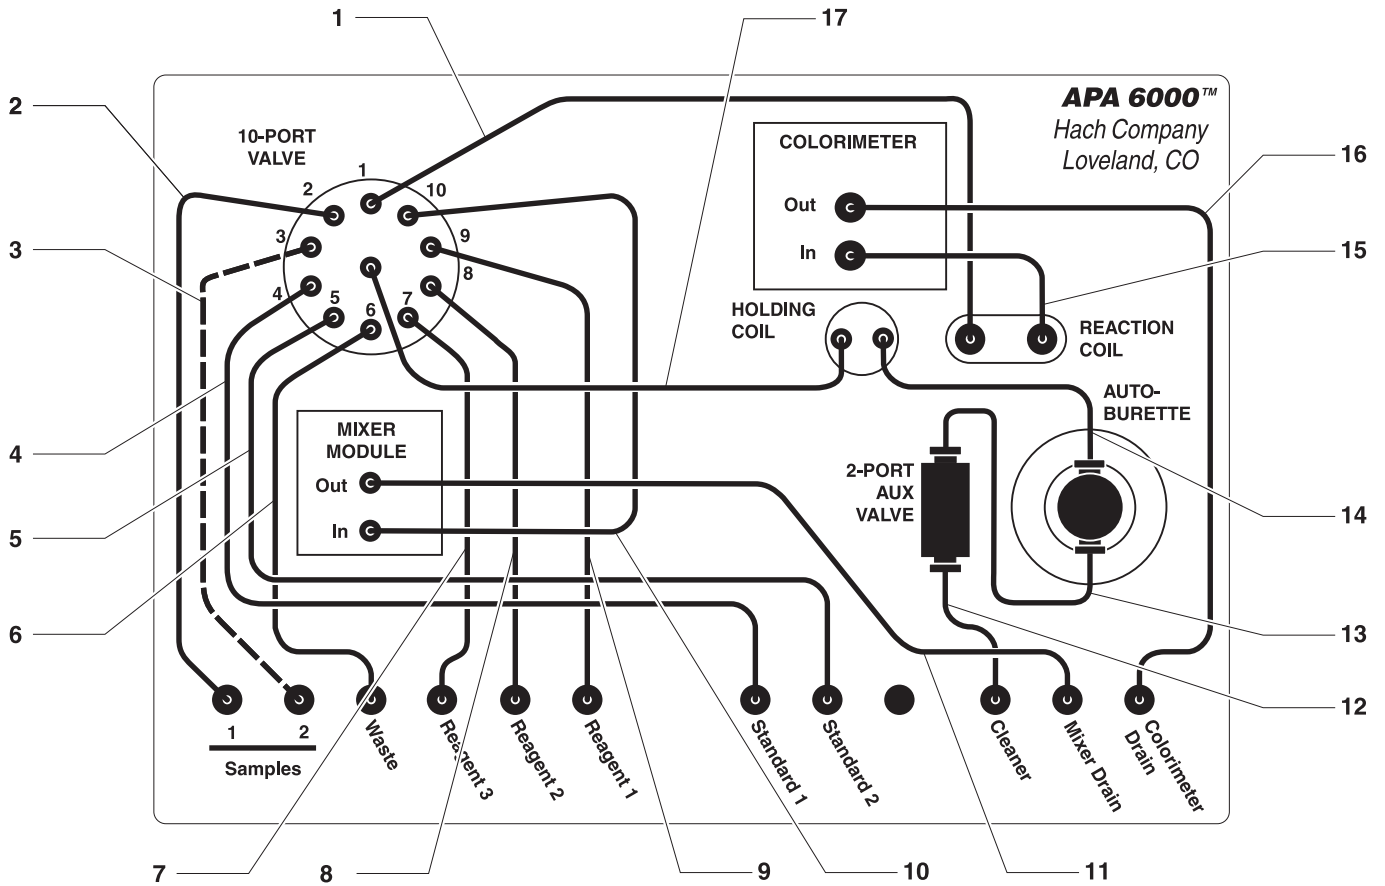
1
17
2
3
4
5
6
7
8
9
10
11
12
13
14
15
16

APA 6000™
Hach Company
Loveland, CO

10-PORT VALVE
1
2
10
3
9
4
8
5
6
7

COLORIMETER
Out
In

HOLDING COIL

REACTION COIL

AUTO-BURETTE

MIXER MODULE
Out
In

2-PORT AUX VALVE

1
2
Samples
Waste
Reagent 3
Reagent 2
Reagent 1
Standard 1
Standard 2
Cleaner
Mixer Drain
Colorimeter Drain